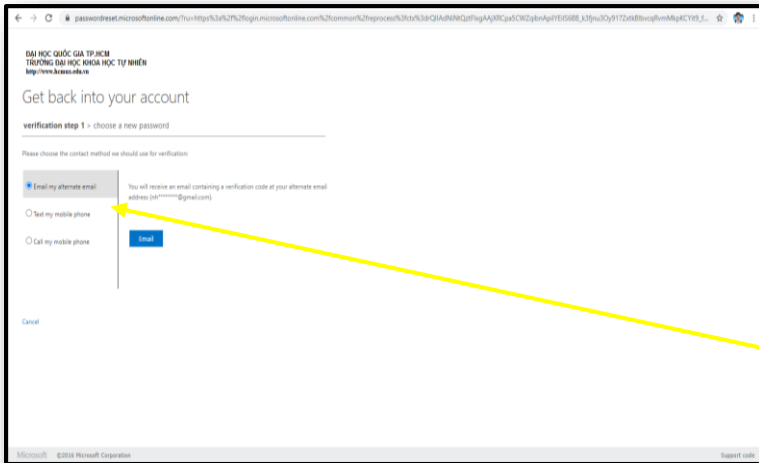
passwordreset.microsoftonline.com/?ru=https%3a%2f%2flogin.microsoftonline.com%2fcommon%2freprocess%3fctx%3drQIIAdNiNtQztFlxgAAjXRCpa5CWZqibnApIiYEtS688_k3fjnu3Oy917ZxtkB8bvcqRvmMkpKCYt9_t...

ĐẠI HỌC QUỐC GIA TP.HCM
TRƯỜNG ĐẠI HỌC KHOA HỌC TỰ NHIÊN
http://www.hcmus.edu.vn

Get back into your account

verification step 1 > choose a new password

Please choose the contact method we should use for verification:

Email my alternate email

Text my mobile phone

Call my mobile phone

You will receive an email containing a verification code at your alternate email address (nh*********@gmail.com).

Email

Cancel

Microsoft ©2016 Microsoft Corporation

Support code